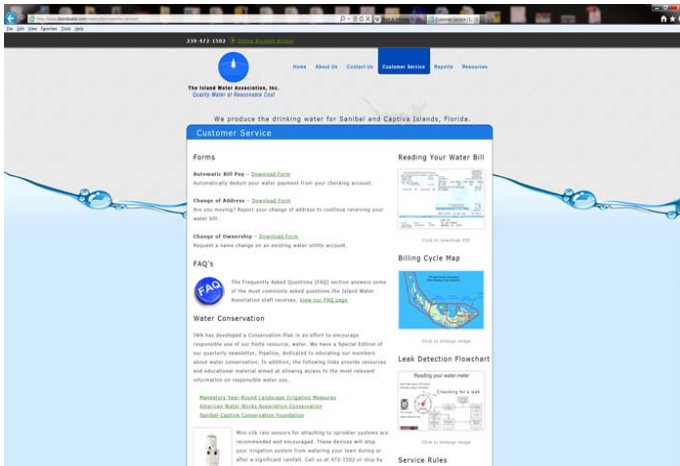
File Edit View Favorites Tools Help

Customer Service | I... ×

239-472-1502 Online Account Access

Home About Us Contact Us Customer Service Reports Resources

The Island Water Association, Inc.
Quality Water at Reasonable Cost

We produce the drinking water for Sanibel and Captiva Islands, Florida.

Customer Service

Forms

Automatic Bill Pay – Download Form
Automatically deduct your water payment from your checking account.

Change of Address – Download Form
Are you moving? Report your change of address to continue receiving your water bill.

Change of Ownership – Download Form
Request a name change on an existing water utility account.

FAQ's

FAQ

The Frequently Asked Questions (FAQ) section answers some of the most commonly asked questions the Island Water Association staff receives. View our FAQ page

Water Conservation

IWA has developed a Conservation Plan in an effort to encourage responsible use of our finite resource, water. We have a Special Edition of our quarterly newsletter, Pipeline, dedicated to educating our members about water conservation. In addition, the following links provide resources and educational material aimed at allowing access to the most relevant information on responsible water use.

Mandatory Year Round Landscape Irrigation Measures
American Water Works Association Conservation
Sanibel-Captiva Conservation Foundation

Mini-clik rain sensors for attaching to sprinkler systems are recommended and encouraged. These devices will stop your irrigation system from watering your lawn during or after a significant rainfall. Call us at 472-1502 or stop by

Reading Your Water Bill

Click to download PDF

Billing Cycle Map

Click to enlarge image

Leak Detection Flowchart

Reading your water meter

Checking for a leak

Click to enlarge image

Service Rules